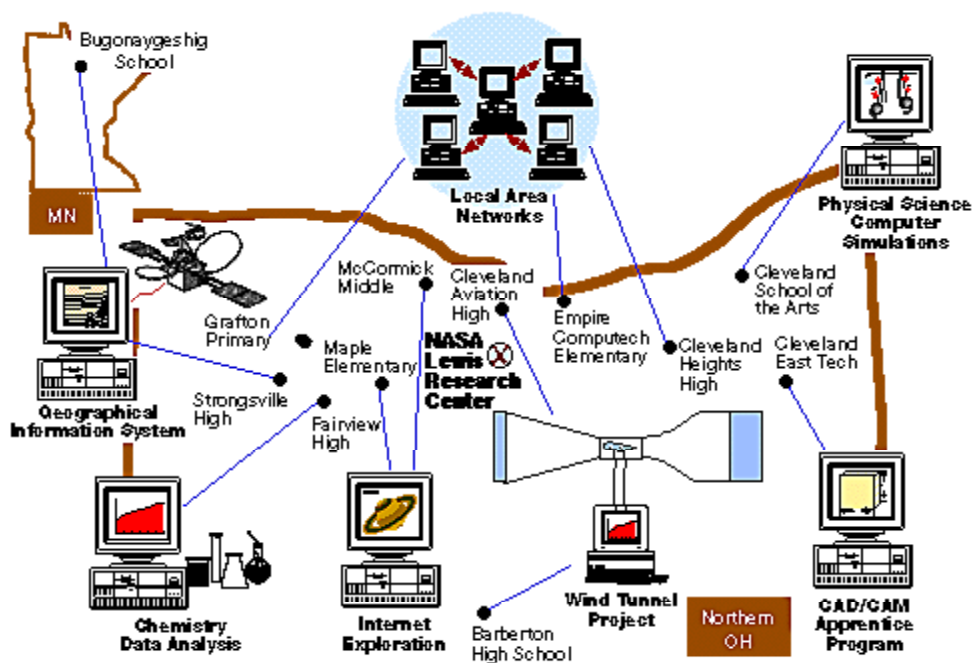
Bugonaygeshig School

MN

Local Area Networks

Physical Science Computer Simulations

McCormick Middle

Cleveland Aviation High

Empire Computech Elementary

Cleveland Heights High

Cleveland School of the Arts

Grafton Primary

Maple Elementary

NASA Lewis Research Center

Cleveland East Tech

Geographical Information System

Strongsville High

Fairview High

Chemistry Data Analysis

Internet Exploration

Barberton High School

Wind Tunnel Project

Northern OH

CAD/CAM Apprentice Program